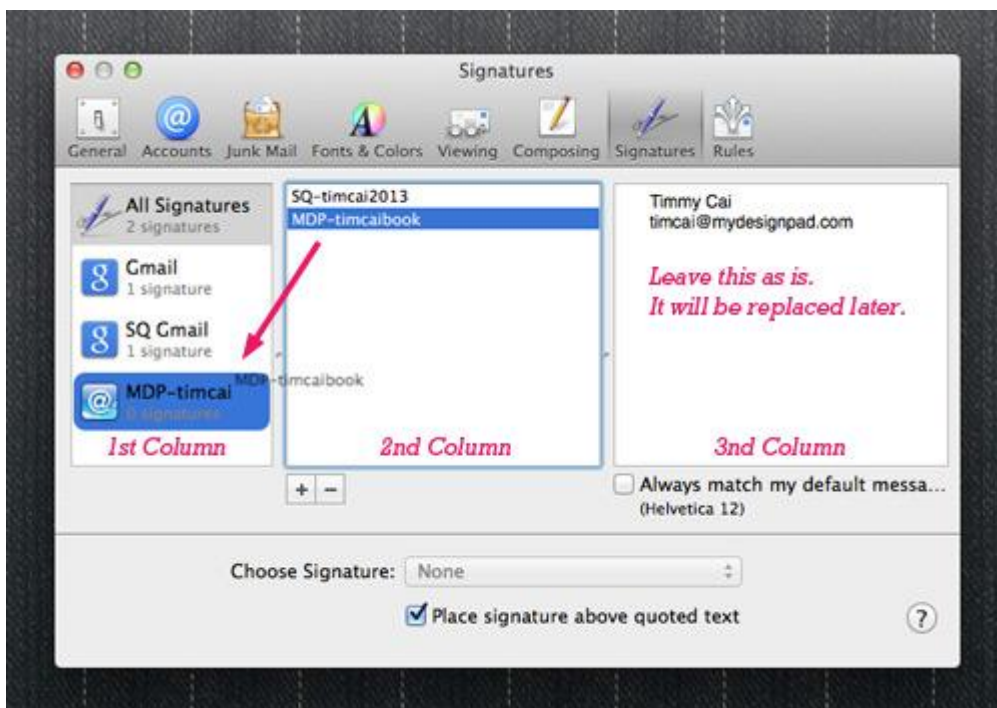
Signatures

General Accounts Junk Mail Fonts & Colors Viewing Composing Signatures Rules

All Signatures
2 signatures

Gmail
1 signature

SQ Gmail
1 signature

MDP-timcai
0 signatures

1st Column

SQ-timcai2013
MDP-timcaibook

MDP-timcaibook

2nd Column

+ −

Timmy Cai
timcai@mydesignpad.com

Leave this as is.
It will be replaced later.

3nd Column

Always match my default messa...
(Helvetica 12)

Choose Signature: None

Place signature above quoted text

?